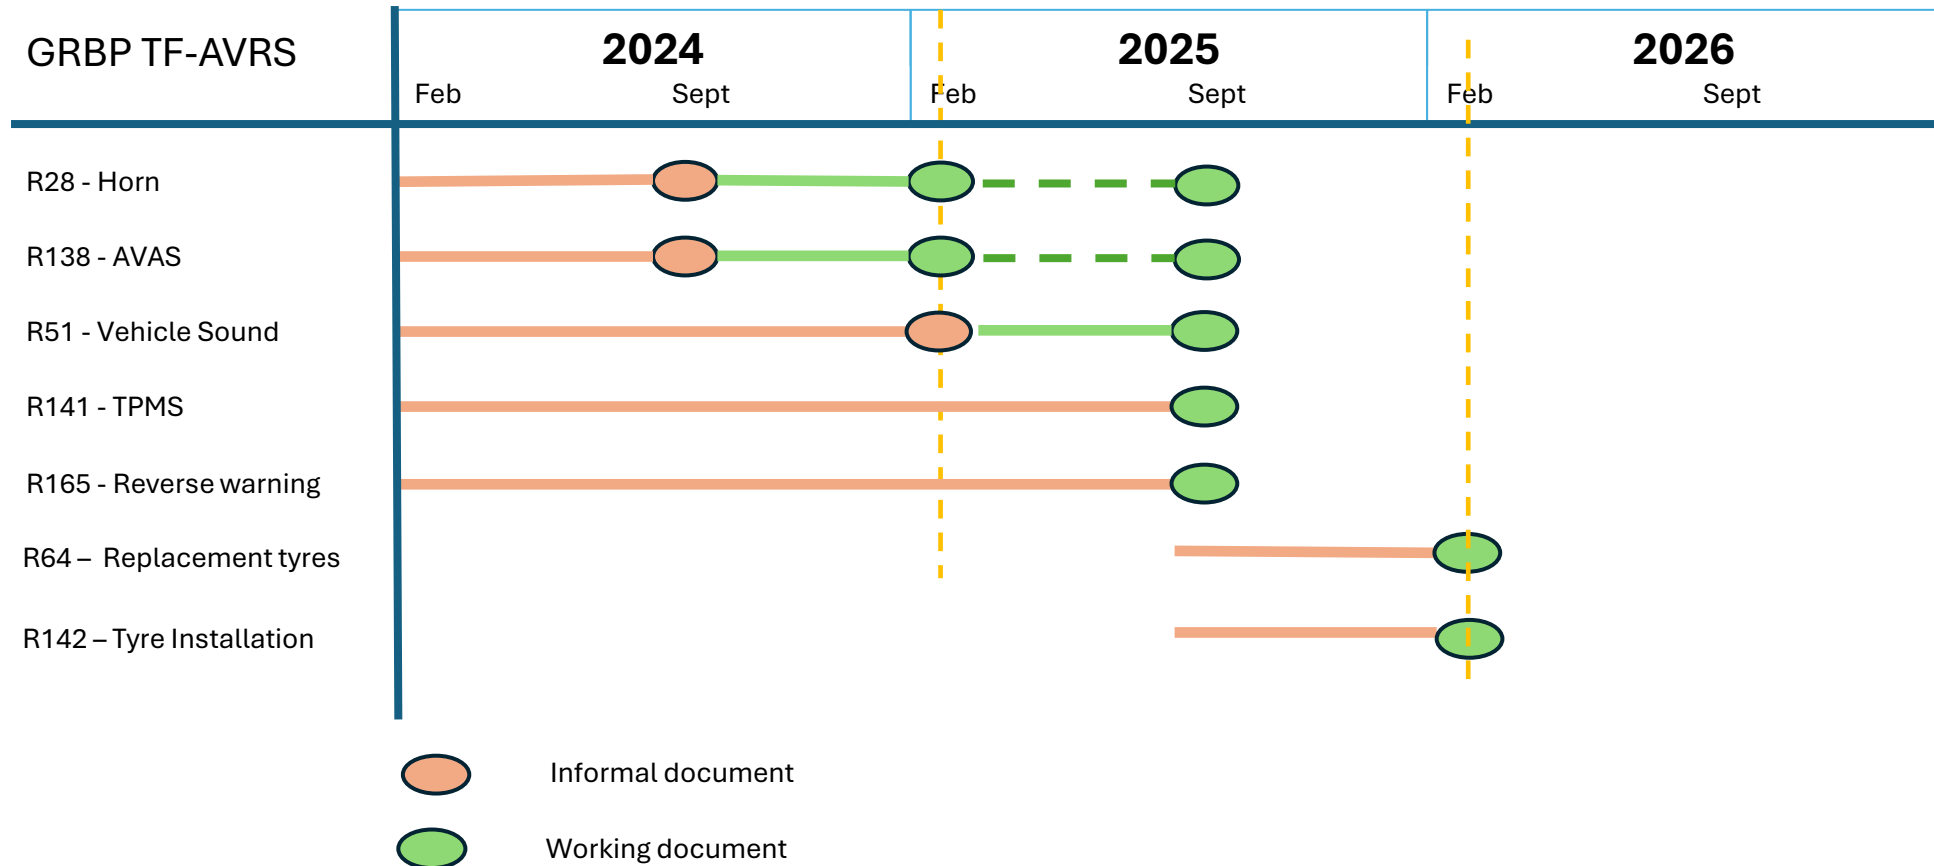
| GRBP TF-AVRS | 2024 Feb | 2024 Sept | 2025 Feb | 2025 Sept | 2026 Feb | 2026 Sept |
|---|---|---|---|---|---|---|

R28 - Horn

R138 - AVAS

R51 - Vehicle Sound

R141 - TPMS

R165 - Reverse warning

R64 – Replacement tyres

R142 – Tyre Installation

Informal document

Working document